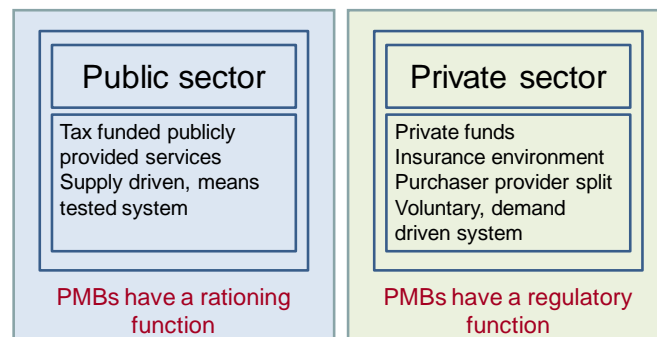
Public sector

Tax funded publicly provided services
Supply driven, means tested system

PMBs have a rationing function

Private sector

Private funds
Insurance environment
Purchaser provider split
Voluntary, demand driven system

PMBs have a regulatory function